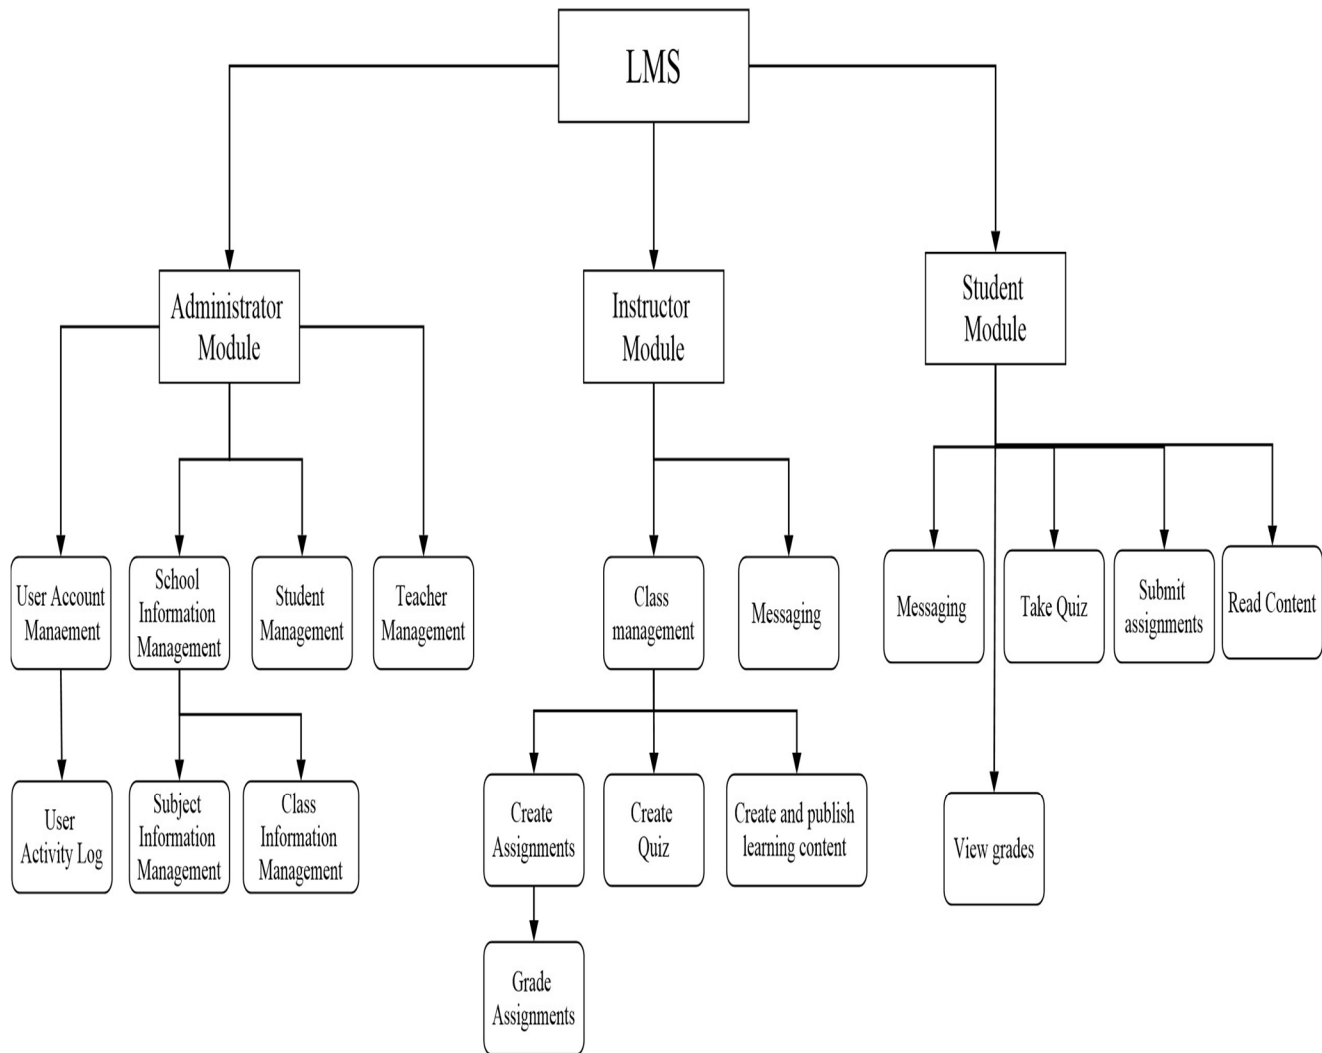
LMS

Administrator Module

Instructor Module

Student Module

User Account Manaement

School Information Management

Student Management

Teacher Management

User Activity Log

Subject Information Management

Class Information Management

Class management

Messaging

Create Assignments

Create Quiz

Create and publish learning content

Grade Assignments

Messaging

Take Quiz

Submit assignments

Read Content

View grades